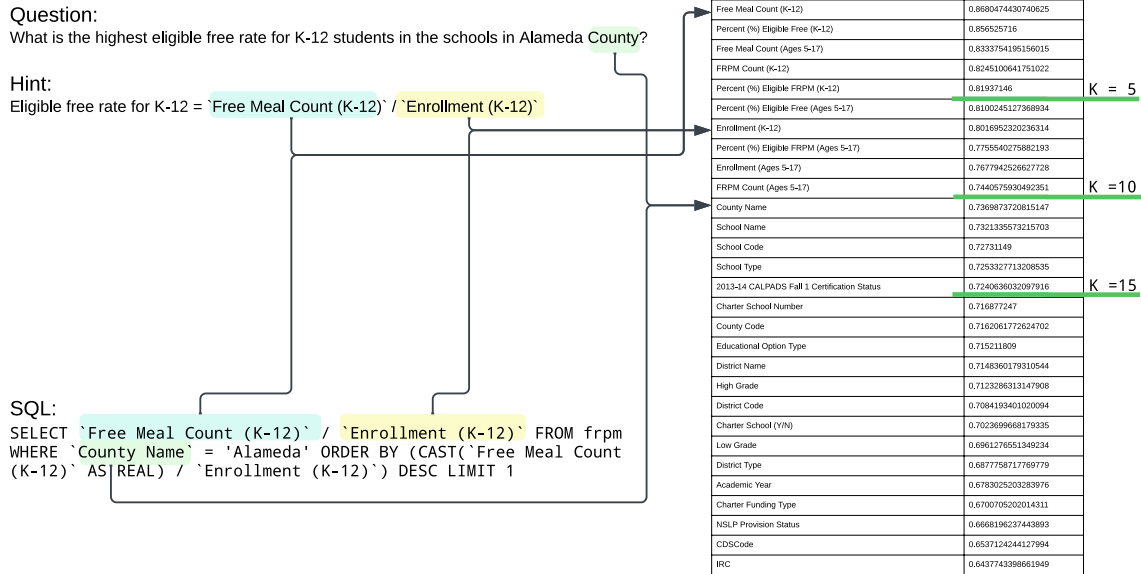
Question:
What is the highest eligible free rate for K-12 students in the schools in Alameda County?

Hint:
Eligible free rate for K-12 = `Free Meal Count (K-12)` / `Enrollment (K-12)`

SQL:
SELECT `Free Meal Count (K-12)` / `Enrollment (K-12)` FROM frpm WHERE `County Name` = 'Alameda' ORDER BY (CAST(`Free Meal Count (K-12)` AS REAL) / `Enrollment (K-12)`) DESC LIMIT 1

| | |
|---|---|
| Free Meal Count (K-12) | 0.8680474430740625 |
| Percent (%) Eligible Free (K-12) | 0.856525716 |
| Free Meal Count (Ages 5-17) | 0.8333754195156015 |
| FRPM Count (K-12) | 0.8245100641751022 |
| Percent (%) Eligible FRPM (K-12) | 0.81937146 |
| Percent (%) Eligible Free (Ages 5-17) | 0.8100245127368934 |
| Enrollment (K-12) | 0.8016952320236314 |
| Percent (%) Eligible FRPM (Ages 5-17) | 0.7755540275882193 |
| Enrollment (Ages 5-17) | 0.7677942526627728 |
| FRPM Count (Ages 5-17) | 0.7440575930492351 |
| County Name | 0.7369873720815147 |
| School Name | 0.7321335573215703 |
| School Code | 0.72731149 |
| School Type | 0.7253327713208535 |
| 2013-14 CALPADS Fall 1 Certification Status | 0.7240636032097916 |
| Charter School Number | 0.716877247 |
| County Code | 0.7162061772624702 |
| Educational Option Type | 0.715211809 |
| District Name | 0.7148360179310544 |
| High Grade | 0.7123286313147908 |
| District Code | 0.7084193401020094 |
| Charter School (Y/N) | 0.7023699668179335 |
| Low Grade | 0.6961276551349234 |
| District Type | 0.6877758717769779 |
| Academic Year | 0.6783025203283976 |
| Charter Funding Type | 0.6700705202014311 |
| NSLP Provision Status | 0.6668196237443893 |
| CDSCode | 0.6537124244127994 |
| IRC | 0.6437743398661949 |

K = 5
K =10
K =15